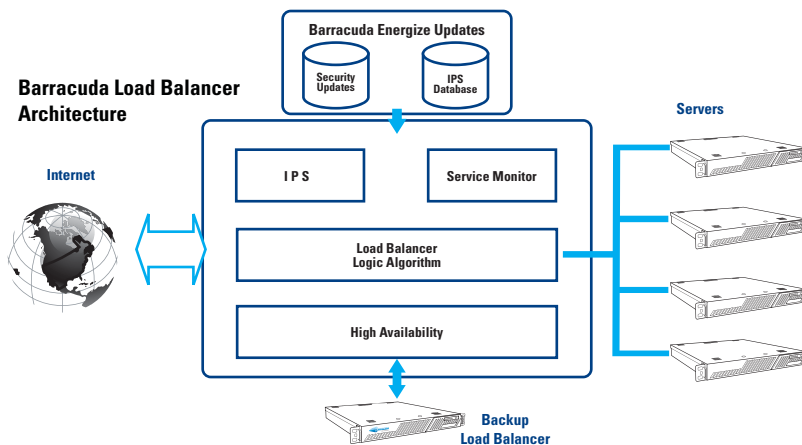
Barracuda Load Balancer Architecture

Barracuda Energize Updates

Security Updates

IPS Database

Internet

I P S

Service Monitor

Load Balancer Logic Algorithm

High Availability

Servers

Backup Load Balancer